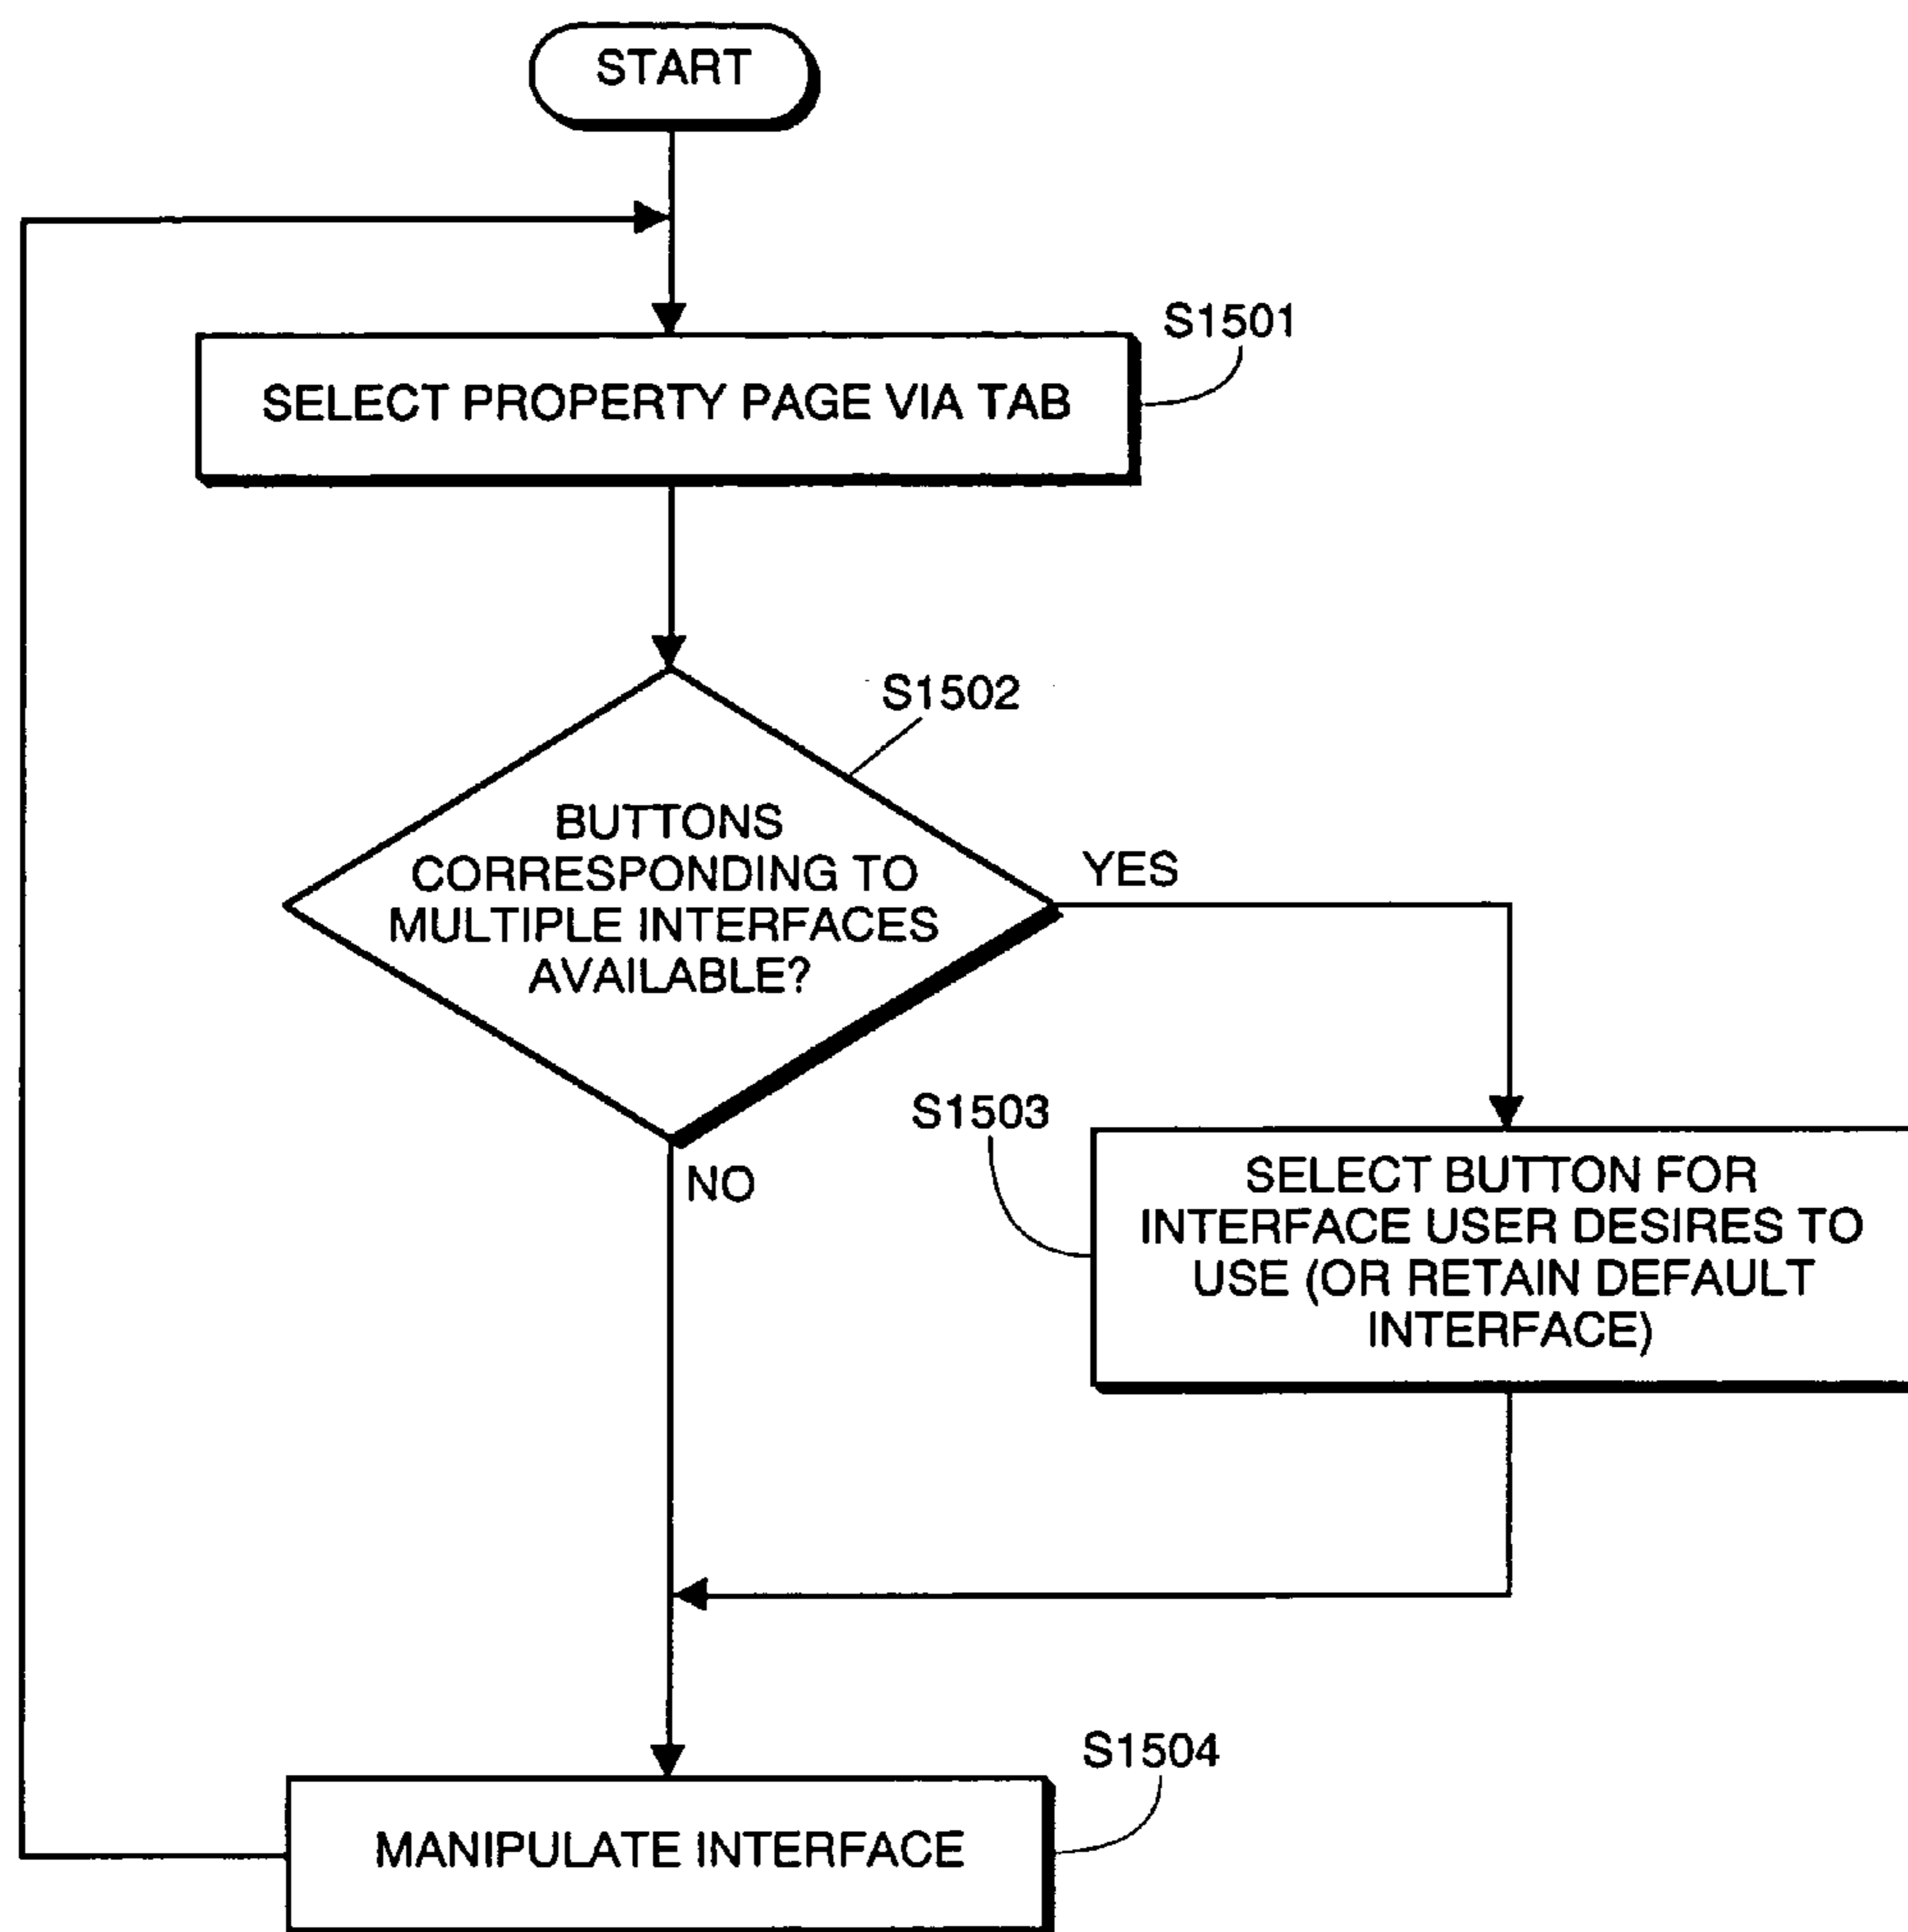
START

S1501

SELECT PROPERTY PAGE VIA TAB

S1502

BUTTONS CORRESPONDING TO MULTIPLE INTERFACES AVAILABLE?

YES

NO

S1503

SELECT BUTTON FOR INTERFACE USER DESIRES TO USE (OR RETAIN DEFAULT INTERFACE)

S1504

MANIPULATE INTERFACE